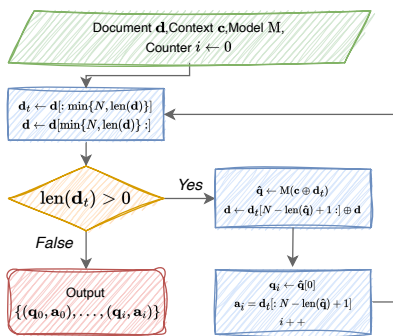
Document $\mathbf{d}$,Context $\mathbf{c}$,Model $\mathrm{M}$, Counter $i \leftarrow 0$

$\mathbf{d}_t \leftarrow \mathbf{d}[:\min\{N, \mathrm{len}(\mathbf{d})\}]$
$\mathbf{d} \leftarrow \mathbf{d}[\min\{N, \mathrm{len}(\mathbf{d})\}:]$

$\mathrm{len}(\mathbf{d}_t) > 0$

Yes

False

$\hat{\mathbf{q}} \leftarrow \mathrm{M}(\mathbf{c} \oplus \mathbf{d}_t)$
$\mathbf{d} \leftarrow \mathbf{d}_t[N - \mathrm{len}(\hat{\mathbf{q}}) + 1:] \oplus \mathbf{d}$

Output
$\{(\mathbf{q}_0, \mathbf{a}_0), \ldots, (\mathbf{q}_i, \mathbf{a}_i)\}$

$\mathbf{q}_i \leftarrow \hat{\mathbf{q}}[0]$
$\mathbf{a}_i = \mathbf{d}_t[:N - \mathrm{len}(\hat{\mathbf{q}}) + 1]$
$i++$